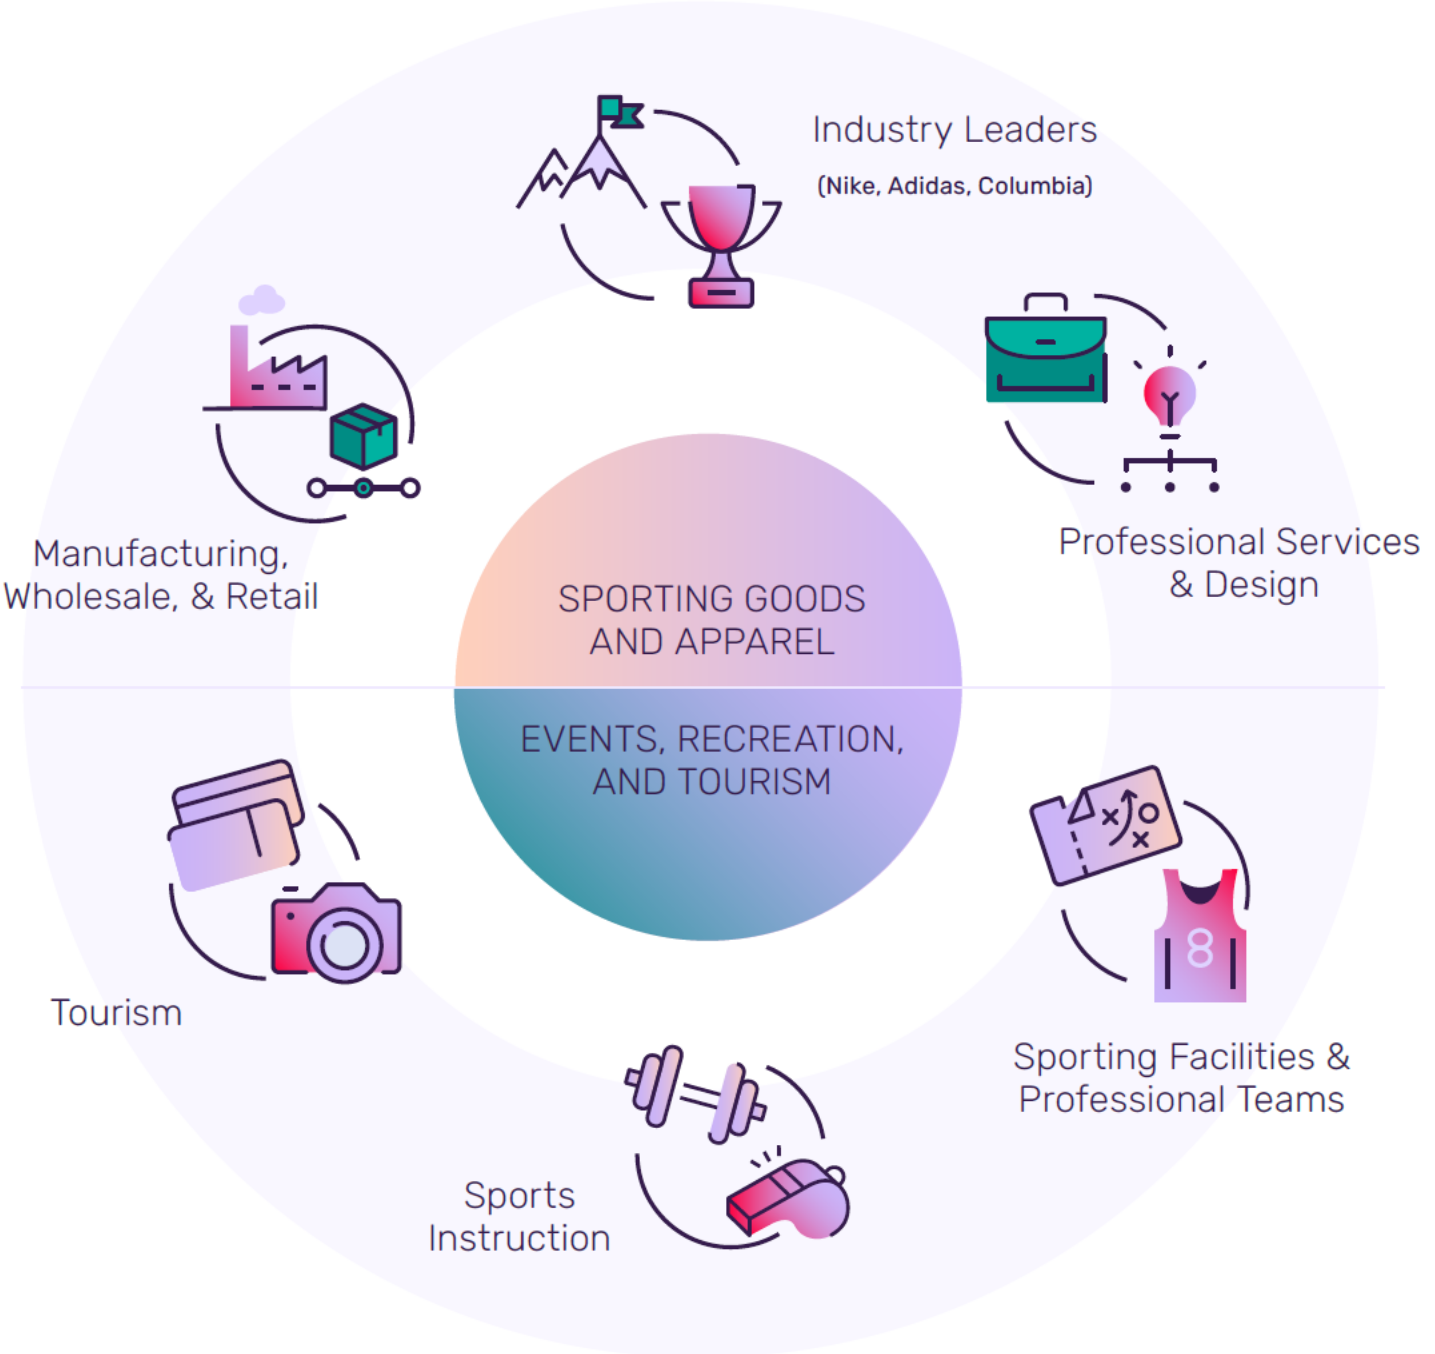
Industry Leaders
(Nike, Adidas, Columbia)

Manufacturing, Wholesale, & Retail

Professional Services & Design

SPORTING GOODS AND APPAREL

EVENTS, RECREATION, AND TOURISM

Tourism

8

Sporting Facilities & Professional Teams

Sports Instruction